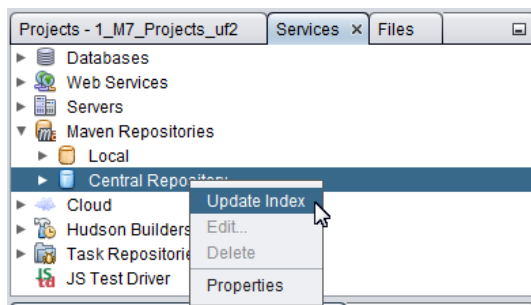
Projects - 1_M7_Projects_uf2 | Services × | Files

Databases
Web Services
Servers
Maven Repositories
Local
Central Repository
Cloud
Hudson Builders
Task Repositories
JS Test Driver

Update Index
Edit...
Delete
Properties